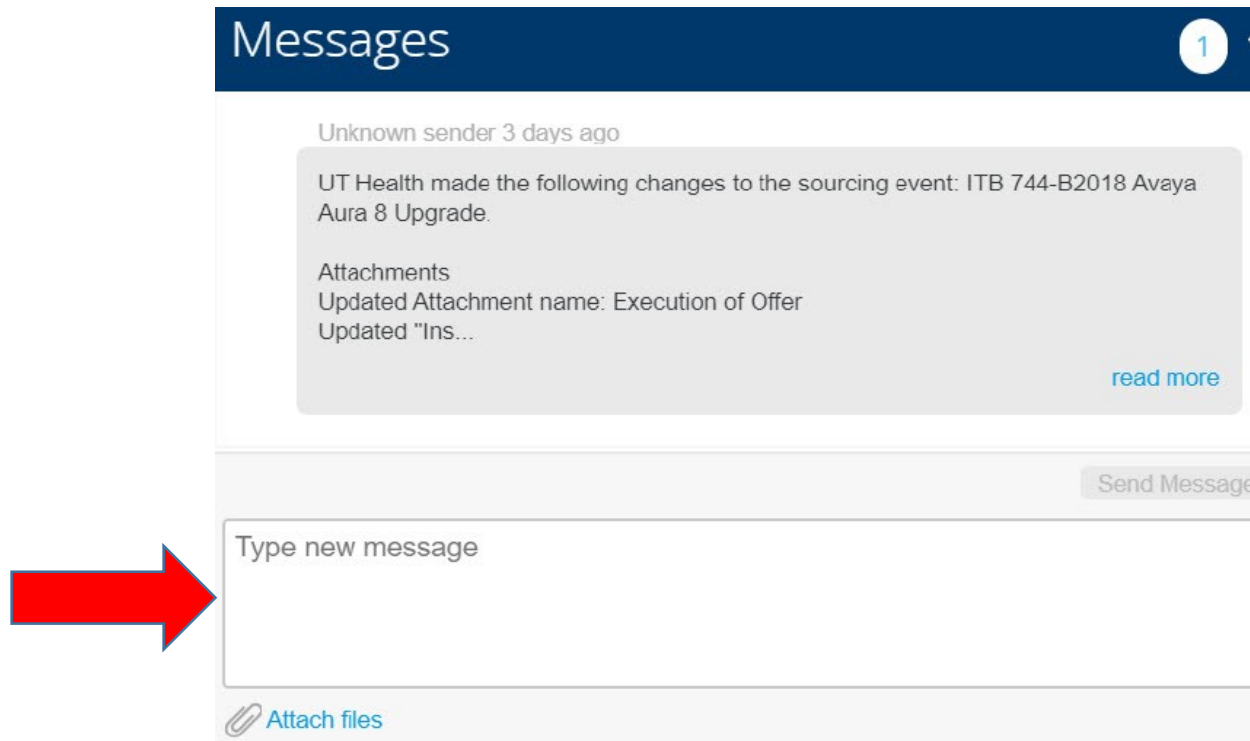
Messages

1

Unknown sender 3 days ago

UT Health made the following changes to the sourcing event: ITB 744-B2018 Avaya Aura 8 Upgrade.

Attachments
Updated Attachment name: Execution of Offer
Updated "Ins...

read more

Send Message

Type new message

Attach files